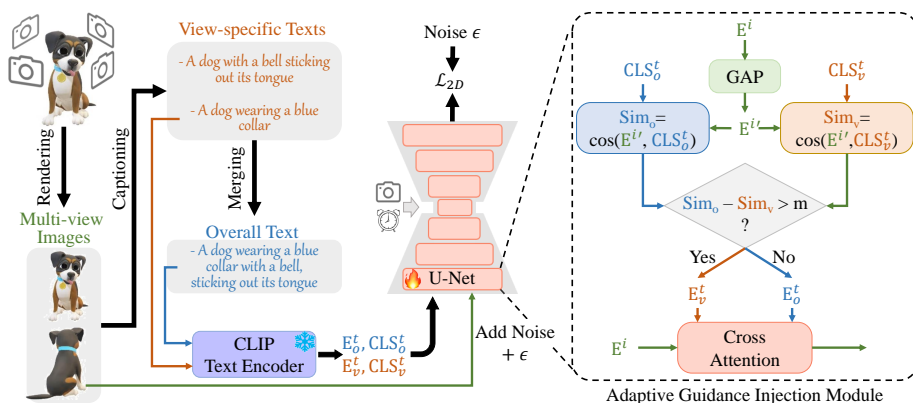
View-specific Texts

- A dog with a bell sticking out its tongue

- A dog wearing a blue collar

Rendering

Captioning

Merging

Multi-view Images

Overall Text

- A dog wearing a blue collar with a bell, sticking out its tongue

CLIP Text Encoder

$E_o^t$, $CLS_o^t$
$E_v^t$, $CLS_v^t$

Noise $\epsilon$

$\mathcal{L}_{2D}$

U-Net

Add Noise $+ \epsilon$

$E^i$

GAP

$CLS_o^t$

$CLS_v^t$

$Sim_o = \cos(E^{i\prime}, CLS_o^t)$

$E^{i\prime}$

$Sim_v = \cos(E^{i\prime}, CLS_v^t)$

$Sim_o - Sim_v > m$ ?

Yes

No

$E_v^t$

$E_o^t$

$E^i$

Cross Attention

Adaptive Guidance Injection Module